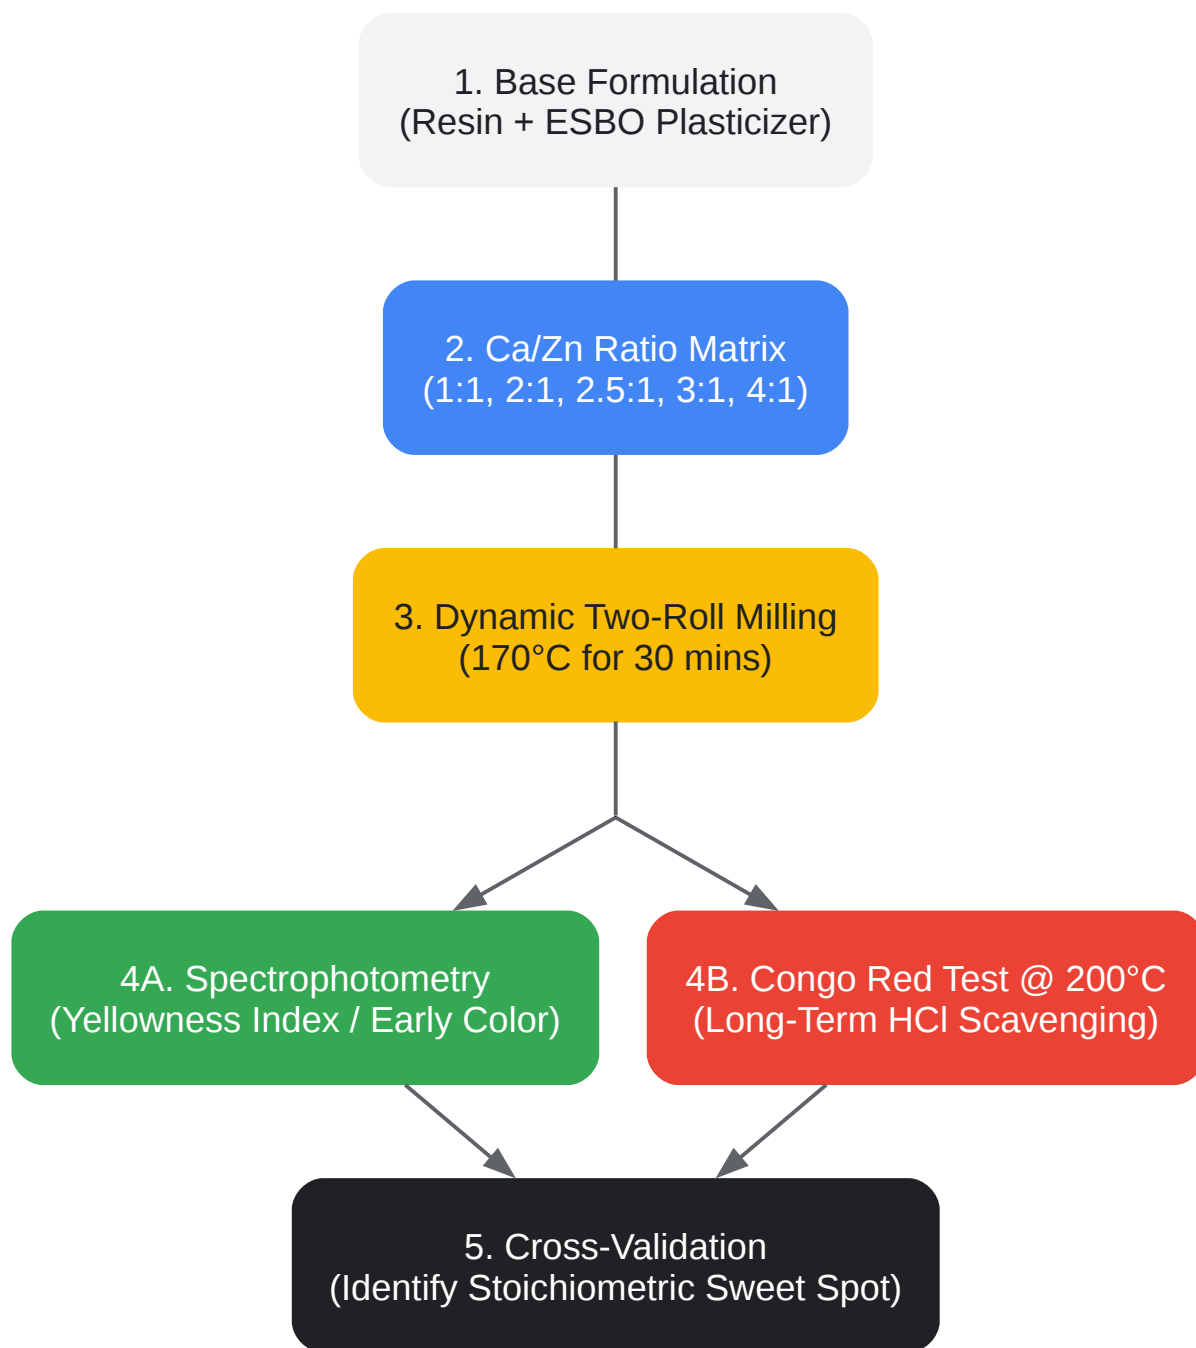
1. Base Formulation
(Resin + ESBO Plasticizer)

2. Ca/Zn Ratio Matrix
(1:1, 2:1, 2.5:1, 3:1, 4:1)

3. Dynamic Two-Roll Milling
(170°C for 30 mins)

4A. Spectrophotometry
(Yellowness Index / Early Color)

4B. Congo Red Test @ 200°C
(Long-Term HCl Scavenging)

5. Cross-Validation
(Identify Stoichiometric Sweet Spot)